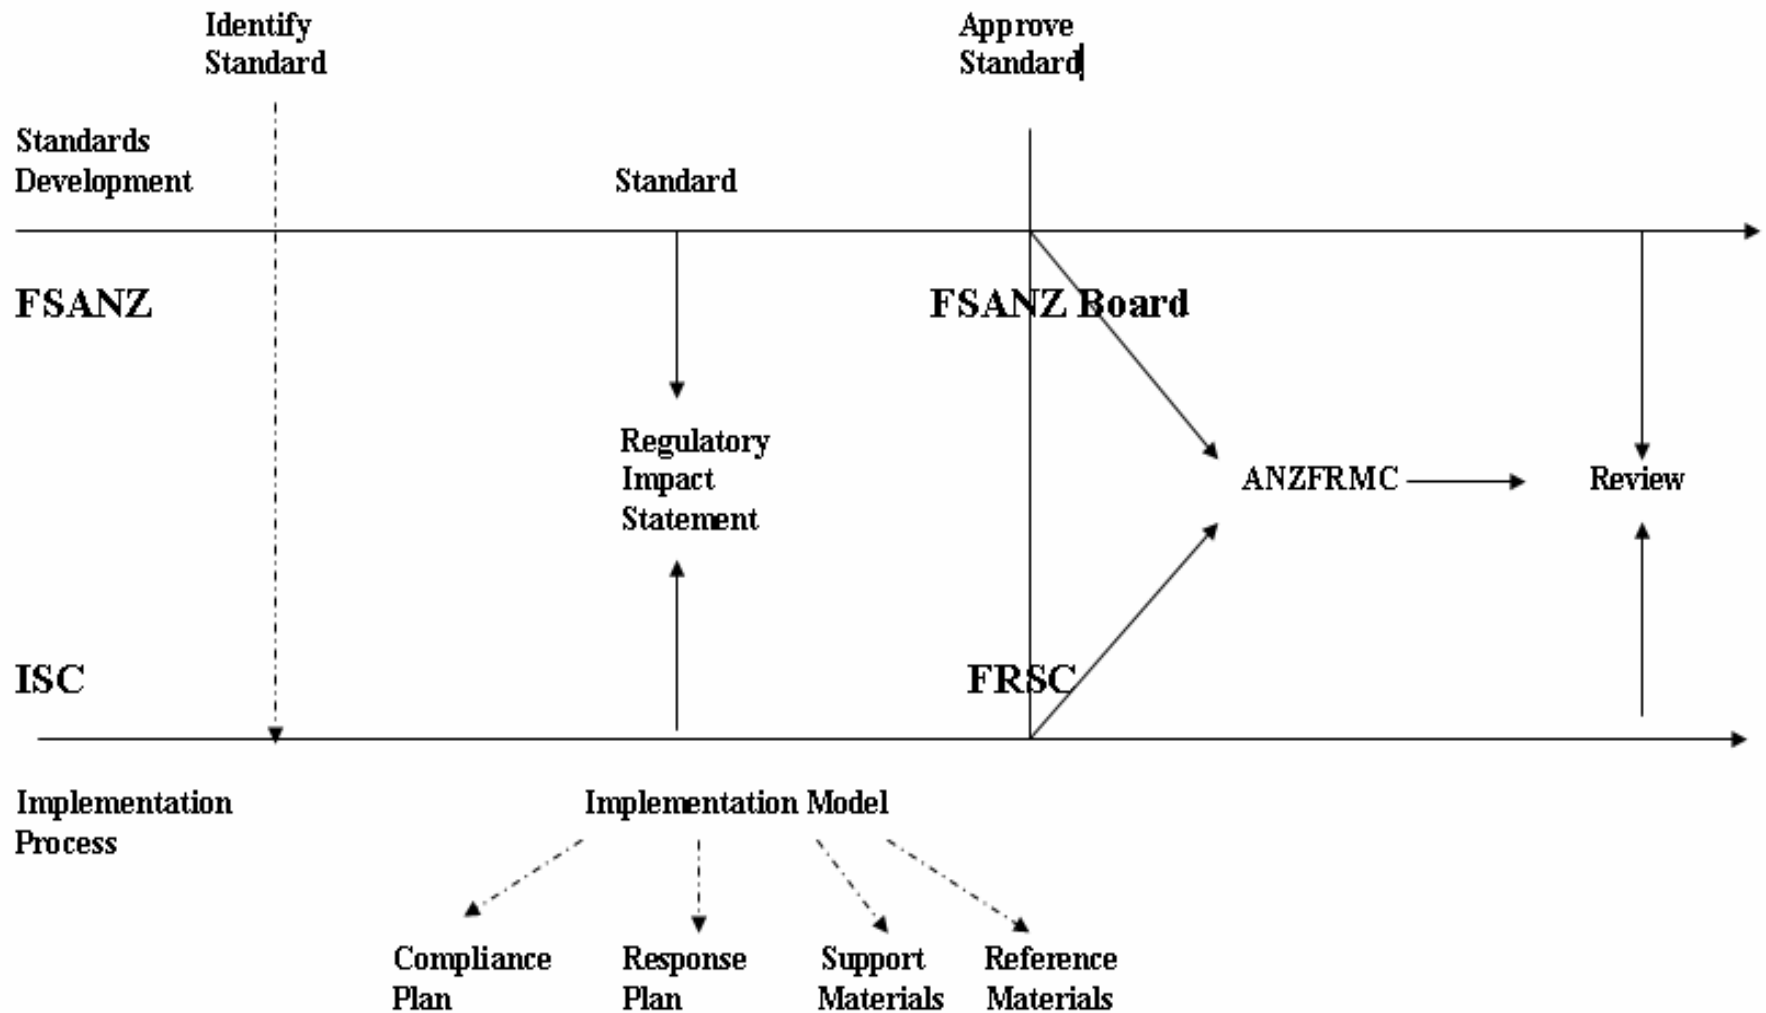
Identify Standard

Approve Standard

Standards Development

Standard

FSANZ

FSANZ Board

Regulatory Impact Statement

ANZFRMC

Review

ISC

FRSC

Implementation Process

Implementation Model

Compliance Plan

Response Plan

Support Materials

Reference Materials